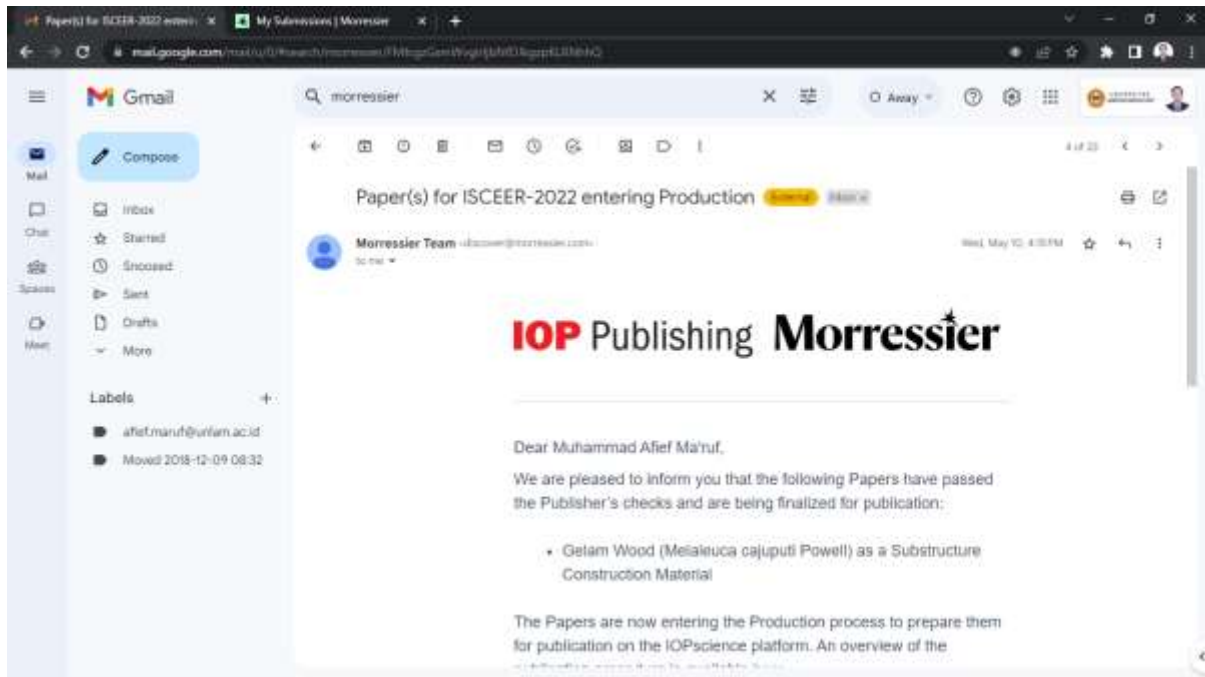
Paper(s) for ISCEER-2022 enteri ×
My Submissions | Morressier ×
+

mail.google.com/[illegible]

Gmail
morressier
Away

Mail
Chat
Spaces
Meet

Compose
Inbox
Starred
Snoozed
Sent
Drafts
More

Labels +
afief.maruf@ulm.ac.id
Moved 2018-12-09 08:32

4 of 23

Paper(s) for ISCEER-2022 entering Production External Inbox ×

Morressier Team <discover@morressier.com>
to me

Wed, May 10, 4:35 PM

IOP Publishing Morressier

Dear Muhammad Afief Ma'ruf,

We are pleased to inform you that the following Papers have passed the Publisher's checks and are being finalized for publication:

• Gelam Wood (Melaleuca cajuputi Powell) as a Substructure Construction Material

The Papers are now entering the Production process to prepare them for publication on the IOPscience platform. An overview of the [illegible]